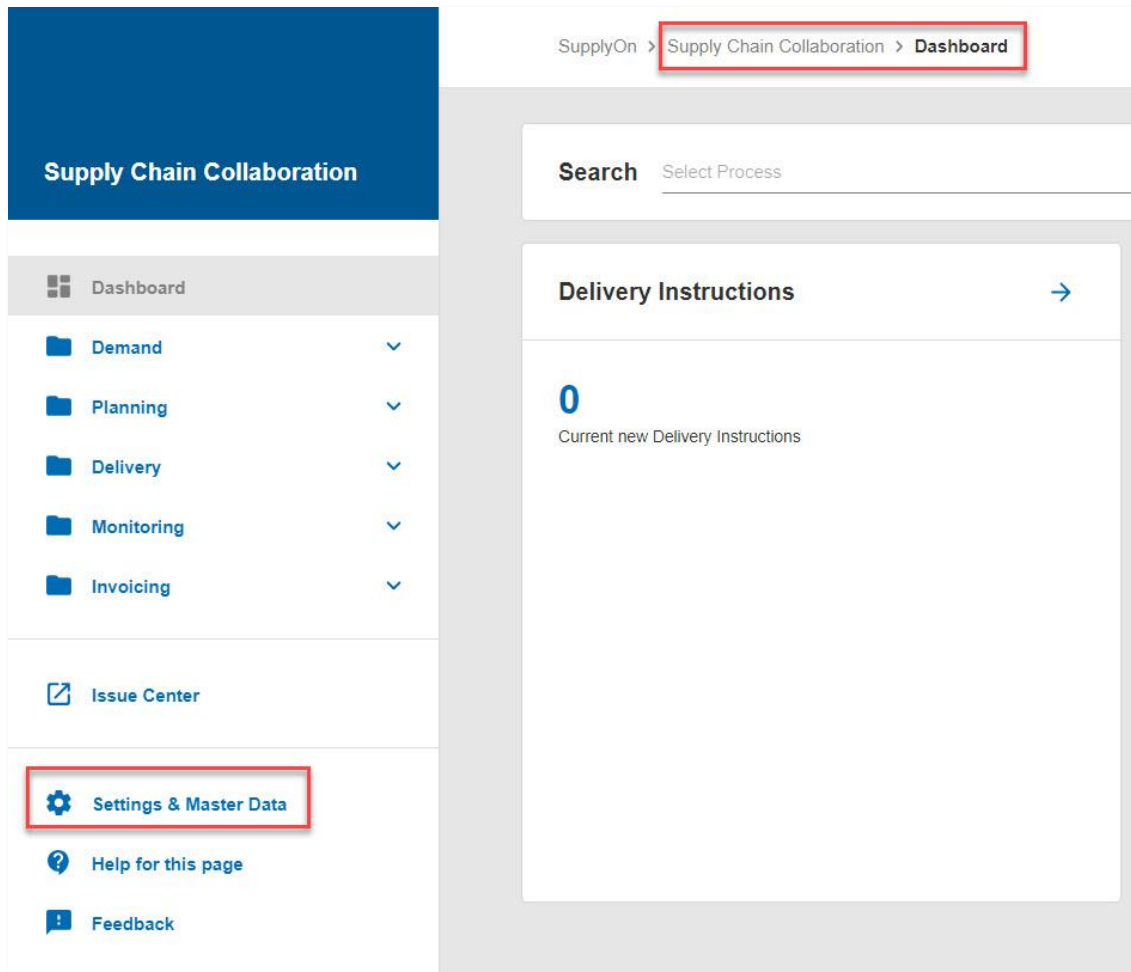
Supply Chain Collaboration

Dashboard
Demand
Planning
Delivery
Monitoring
Invoicing

Issue Center

Settings & Master Data
Help for this page
Feedback

SupplyOn > Supply Chain Collaboration > Dashboard

Search Select Process

Delivery Instructions →

0
Current new Delivery Instructions